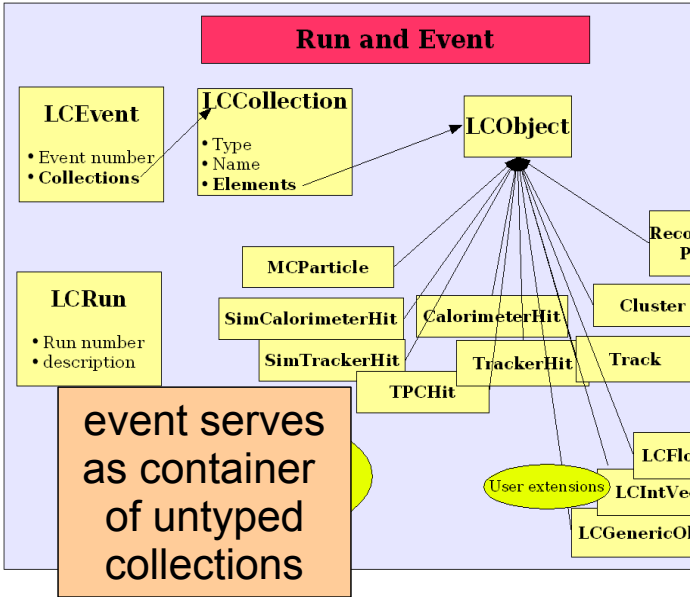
Run and Event

LCEvent
• Event number
• Collections

LCCollection
• Type
• Name
• Elements

LCObject

LCRun
• Run number
• description

MCParticle

SimCalorimeterHit

CalorimeterHit

SimTrackerHit

TrackerHit

TPCHit

Track

Reco
P

Cluster

LCFlo

LCIntVe

LCGenericOb

User extensions

event serves as container of untyped collections